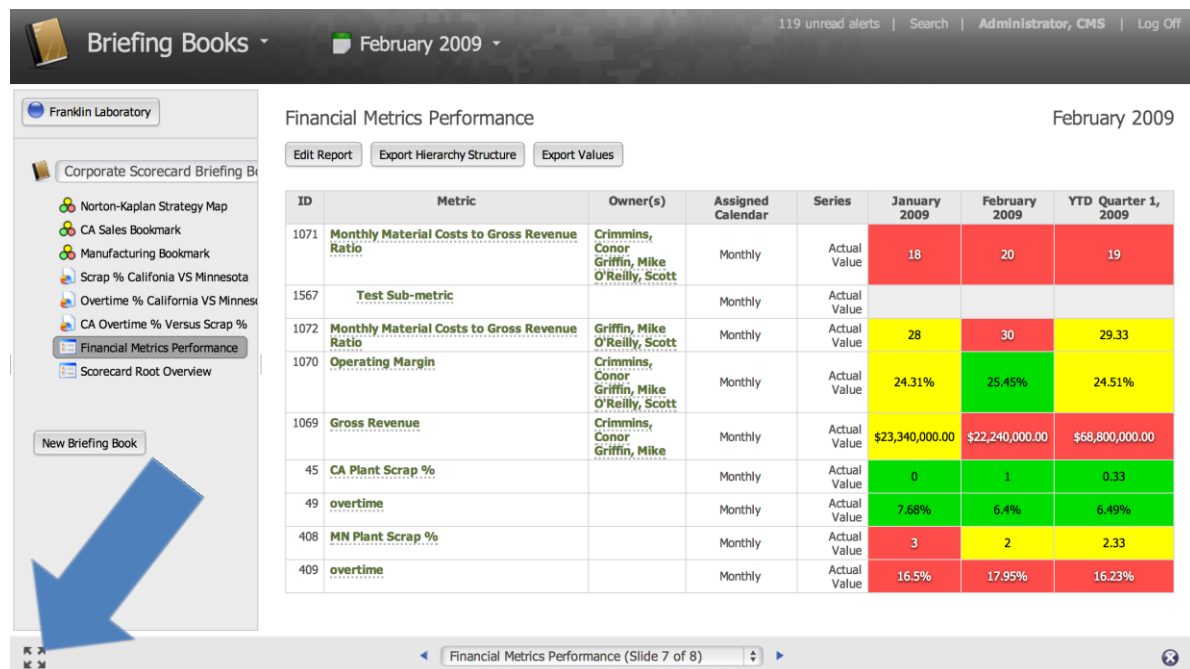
Briefing Books
February 2009
119 unread alerts | Search | Administrator, CMS | Log Off

Franklin Laboratory

Corporate Scorecard Briefing Bo

Norton-Kaplan Strategy Map
CA Sales Bookmark
Manufacturing Bookmark
Scrap % California VS Minnesota
Overtime % California VS Minneso
CA Overtime % Versus Scrap %
Financial Metrics Performance
Scorecard Root Overview

New Briefing Book

Financial Metrics Performance

February 2009

Edit Report
Export Hierarchy Structure
Export Values

| ID | Metric | Owner(s) | Assigned Calendar | Series | January 2009 | February 2009 | YTD Quarter 1, 2009 |
|---|---|---|---|---|---|---|---|
| 1071 | Monthly Material Costs to Gross Revenue Ratio | Crimmins, Conor Griffin, Mike O'Reilly, Scott | Monthly | Actual Value | 18 | 20 | 19 |
| 1567 | Test Sub-metric | | Monthly | Actual Value | | | |
| 1072 | Monthly Material Costs to Gross Revenue Ratio | Griffin, Mike O'Reilly, Scott | Monthly | Actual Value | 28 | 30 | 29.33 |
| 1070 | Operating Margin | Crimmins, Conor Griffin, Mike O'Reilly, Scott | Monthly | Actual Value | 24.31% | 25.45% | 24.51% |
| 1069 | Gross Revenue | Crimmins, Conor Griffin, Mike | Monthly | Actual Value | $23,340,000.00 | $22,240,000.00 | $68,800,000.00 |
| 45 | CA Plant Scrap % | | Monthly | Actual Value | 0 | 1 | 0.33 |
| 49 | overtime | | Monthly | Actual Value | 7.68% | 6.4% | 6.49% |
| 408 | MN Plant Scrap % | | Monthly | Actual Value | 3 | 2 | 2.33 |
| 409 | overtime | | Monthly | Actual Value | 16.5% | 17.95% | 16.23% |

Financial Metrics Performance (Slide 7 of 8)